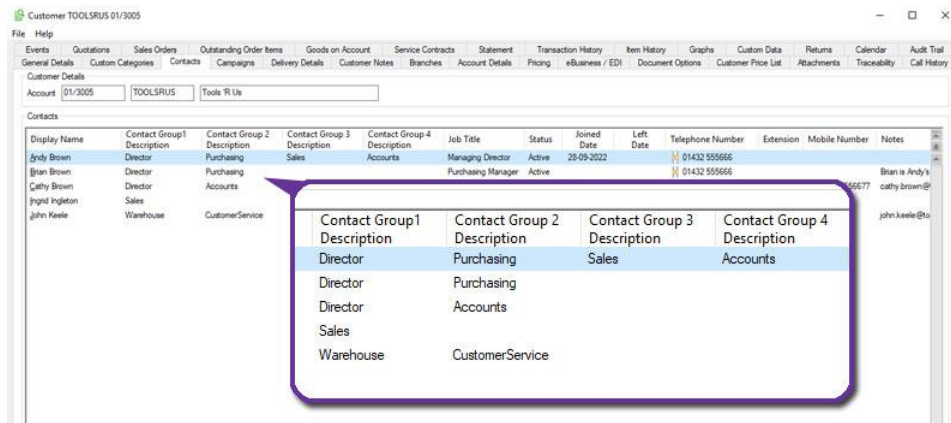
Customer TOOLSRUS 01/3005

File Help

Events | Quotations | Sales Orders | Outstanding Order Items | Goods on Account | Service Contracts | Statement | Transaction History | Item History | Graphs | Custom Data | Returns | Calendar | Audit Trail

General Details | Custom Categories | Contacts | Campaigns | Delivery Details | Customer Notes | Branches | Account Details | Pricing | eBusiness / EDI | Document Options | Customer Price List | Attachments | Traceability | Call History

Customer Details

Account 01/3005 TOOLSRUS Tools 'R Us

Contacts

| Display Name | Contact Group1 Description | Contact Group 2 Description | Contact Group 3 Description | Contact Group 4 Description | Job Title | Status | Joined Date | Left Date | Telephone Number | Extension | Mobile Number | Notes |
|---|---|---|---|---|---|---|---|---|---|---|---|---|
| Andy Brown | Director | Purchasing | Sales | Accounts | Managing Director | Active | 28-09-2022 | | 01432 555666 | | | |
| Brian Brown | Director | Purchasing | | | Purchasing Manager | Active | | | 01432 555666 | | | Brian is Andy's |
| Cathy Brown | Director | Accounts | | | | | | | | | 66677 | cathy.brown@ |
| Ingrid Ingleton | Sales | | | | | | | | | | | |
| John Keele | Warehouse | CustomerService | | | | | | | | | | john.keele@to |

| Contact Group1 Description | Contact Group 2 Description | Contact Group 3 Description | Contact Group 4 Description |
|---|---|---|---|
| Director | Purchasing | Sales | Accounts |
| Director | Purchasing | | |
| Director | Accounts | | |
| Sales | | | |
| Warehouse | CustomerService | | |